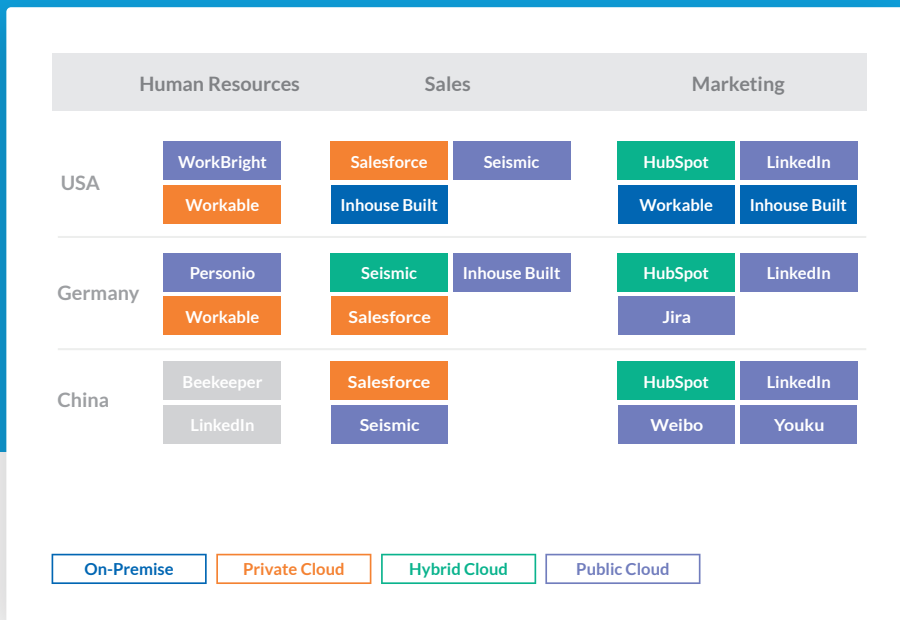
| | Human Resources | Sales | Marketing |
|---|---|---|---|
| USA | WorkBright, Workable | Salesforce, Seismic, Inhouse Built | HubSpot, LinkedIn, Workable, Inhouse Built |
| Germany | Personio, Workable | Seismic, Inhouse Built, Salesforce | HubSpot, LinkedIn, Jira |
| China | Beekeeper, LinkedIn | Salesforce, Seismic | HubSpot, LinkedIn, Weibo, Youku |

On-Premise Private Cloud Hybrid Cloud Public Cloud